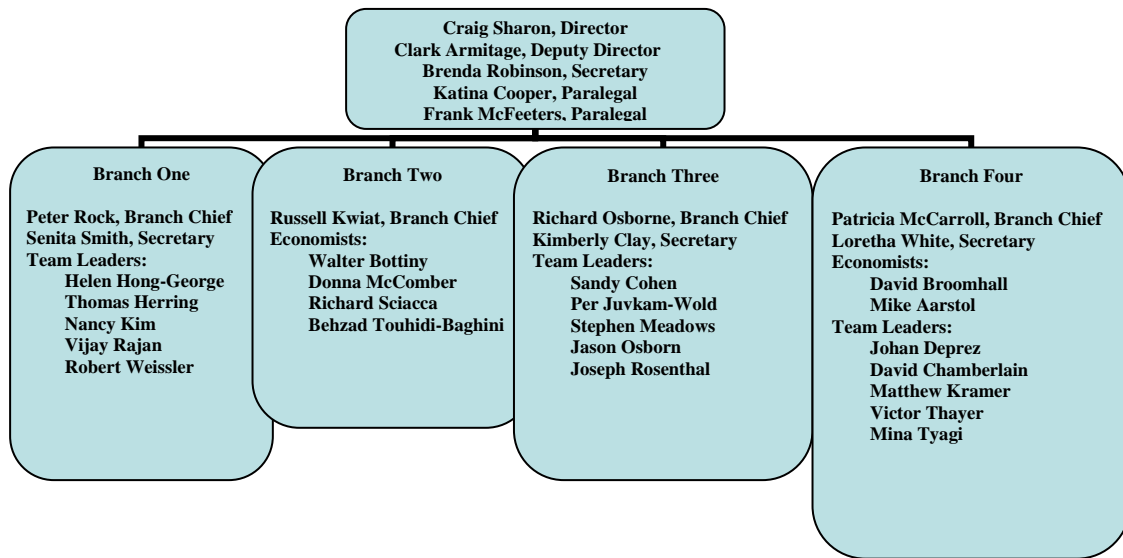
Craig Sharon, Director
Clark Armitage, Deputy Director
Brenda Robinson, Secretary
Katina Cooper, Paralegal
Frank McFeeters, Paralegal

Branch One

Peter Rock, Branch Chief
Senita Smith, Secretary
Team Leaders:
Helen Hong-George
Thomas Herring
Nancy Kim
Vijay Rajan
Robert Weissler

Branch Two

Russell Kwiat, Branch Chief
Economists:
Walter Bottiny
Donna McComber
Richard Sciacca
Behzad Touhidi-Baghini

Branch Three

Richard Osborne, Branch Chief
Kimberly Clay, Secretary
Team Leaders:
Sandy Cohen
Per Juvkam-Wold
Stephen Meadows
Jason Osborn
Joseph Rosenthal

Branch Four

Patricia McCarroll, Branch Chief
Loretha White, Secretary
Economists:
David Broomhall
Mike Aarstol
Team Leaders:
Johan Deprez
David Chamberlain
Matthew Kramer
Victor Thayer
Mina Tyagi